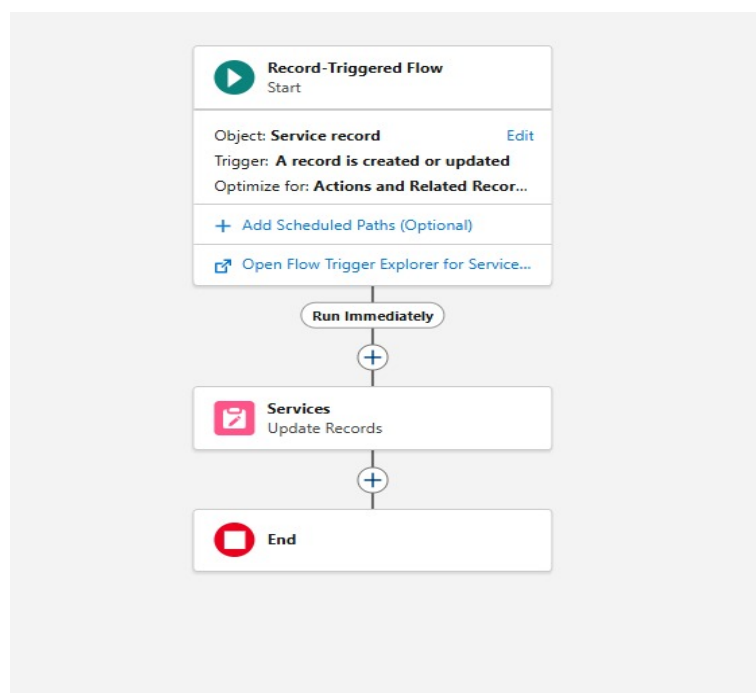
Record-Triggered Flow
Start

Object: Service record
Edit
Trigger: A record is created or updated
Optimize for: Actions and Related Recor...

+ Add Scheduled Paths (Optional)

Open Flow Trigger Explorer for Service...

Run Immediately

Services
Update Records

End